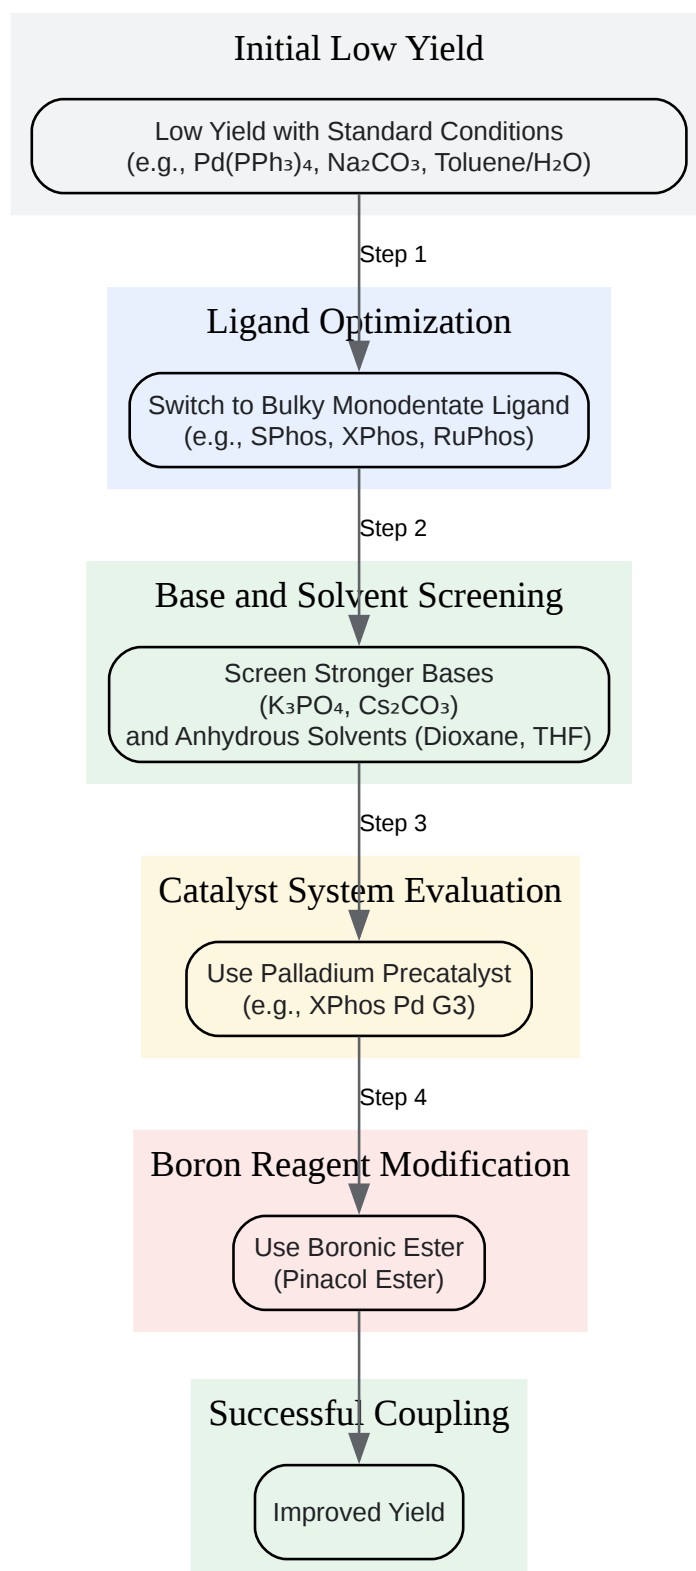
Initial Low Yield

Low Yield with Standard Conditions
(e.g., $Pd(PPh_3)_4$, $Na_2CO_3$, Toluene/$H_2O$)

Step 1

Ligand Optimization

Switch to Bulky Monodentate Ligand
(e.g., SPhos, XPhos, RuPhos)

Step 2

Base and Solvent Screening

Screen Stronger Bases
($K_3PO_4$, $Cs_2CO_3$)
and Anhydrous Solvents (Dioxane, THF)

Step 3

Catalyst System Evaluation

Use Palladium Precatalyst
(e.g., XPhos Pd G3)

Step 4

Boron Reagent Modification

Use Boronic Ester
(Pinacol Ester)

Successful Coupling

Improved Yield